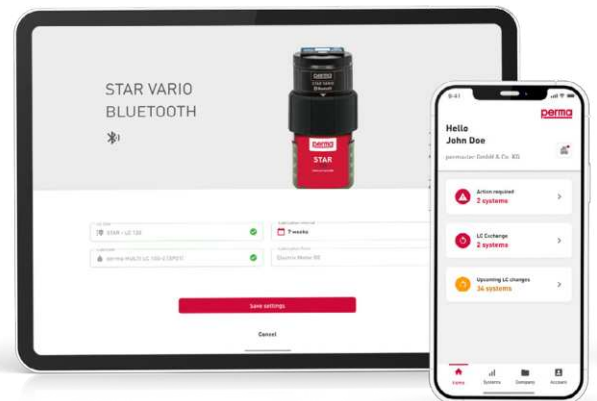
STAR VARIO BLUETOOTH

perma
STAR

STAR • LC 120
7 weeks
perma MULTI LC 150-STAR
Electric Motor

Save settings

Cancel

9:41

perma

Hello
John Doe

permaster GmbH & Co. KG

Action required
2 systems

LC Exchange
2 systems

Upcoming LC changes
34 systems

Home
Systems
Company
Account